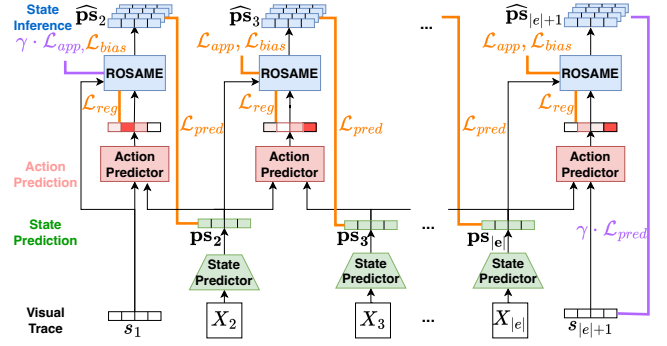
State Inference

$\widehat{\mathbf{ps}}_2$

$\gamma \cdot \mathcal{L}_{app}, \mathcal{L}_{bias}$

ROSAME

$\mathcal{L}_{reg}$

$\mathcal{L}_{pred}$

Action Prediction

Action Predictor

State Prediction

$\mathbf{ps_2}$

State Predictor

Visual Trace

$s_1$

$X_2$

$\widehat{\mathbf{ps}}_3$

$\mathcal{L}_{app}, \mathcal{L}_{bias}$

ROSAME

$\mathcal{L}_{reg}$

$\mathcal{L}_{pred}$

Action Predictor

$\mathbf{ps_3}$

State Predictor

$X_3$

...

...

...

...

$\widehat{\mathbf{ps}}_{|e|+1}$

$\mathcal{L}_{app}, \mathcal{L}_{bias}$

ROSAME

$\mathcal{L}_{reg}$

$\mathcal{L}_{pred}$

Action Predictor

$\mathbf{ps_{|e|}}$

State Predictor

$X_{|e|}$

$\gamma \cdot \mathcal{L}_{pred}$

$s_{|e|+1}$